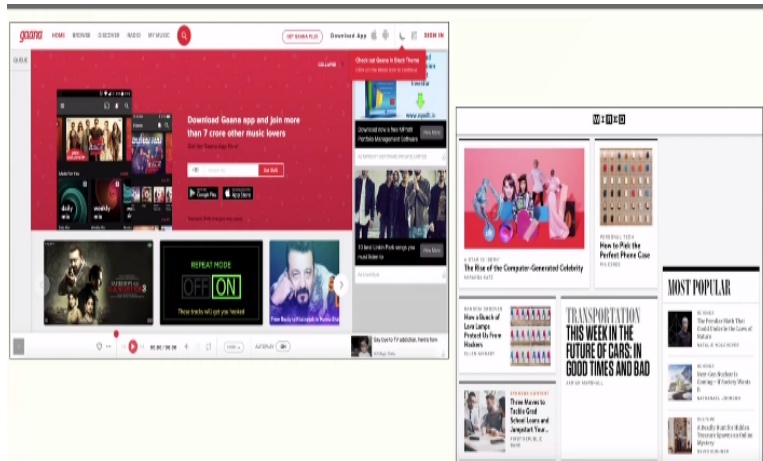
gaana HOME BROWSE DISCOVER RADIO MY MUSIC

GET GAANA PLUS Download App SIGN IN

QUEUE

COLLAPSE

Check out Gaana in Black Theme

Download Gaana app and join more than 7 crore other music lovers

Get Gaana

Download now a free NPRMR Portfolio Management Software

View More

10 best Linkin Park songs you must listen to

View More

REPEAT MODE

OFF ON

These tracks will get you hooked

00:00 / 00:00

AUTOPLAY

WIRED

The Rise of the Computer-Generated Celebrity

How to Pick the Perfect Phone Case

How a Bunch of Lava Lamps Protect Us From Hackers

TRANSPORTATION

THIS WEEK IN THE FUTURE OF CARS: LIKE GOOD TIMES AND BAD

MOST POPULAR

Three Moves to Tackle Grad School Loans and Jumpstart Your...